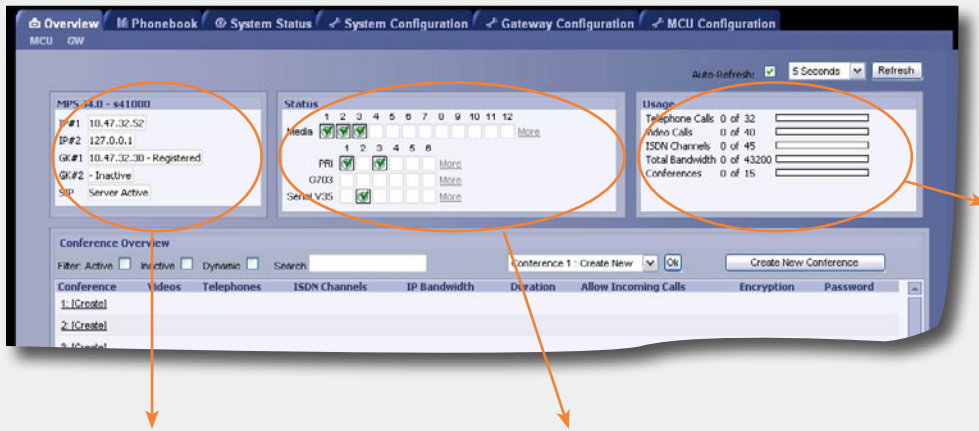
Overview | Phonebook | System Status | System Configuration | Gateway Configuration | MCU Configuration

MCU GW

Auto-Refresh: 5 Seconds Refresh

MPS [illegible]4.0 - s41000

IP#1 10.47.32.52
IP#2 127.0.0.1
GK#1 10.47.32.30 - Registered
GK#2 - Inactive
SIP Server Active

Status

1 2 3 4 5 6 7 8 9 10 11 12
Media More

1 2 3 4 5 6
PRI More
G703 More
Serial V35 More

Usage

Telephone Calls 0 of 32
Video Calls 0 of 40
ISDN Channels 0 of 45
Total Bandwidth 0 of 43200
Conferences 0 of 15

Conference Overview

Filter: Active Inactive Dynamic Search

Conference 1 : Create New Ok Create New Conference

| Conference | Videos | Telephones | ISDN Channels | IP Bandwidth | Duration | Allow Incoming Calls | Encryption | Password |
|---|---|---|---|---|---|---|---|---|
| 1: [Create] | | | | | | | | |
| 2: [Create] | | | | | | | | |
| 3: [Create] | | | | | | | | |